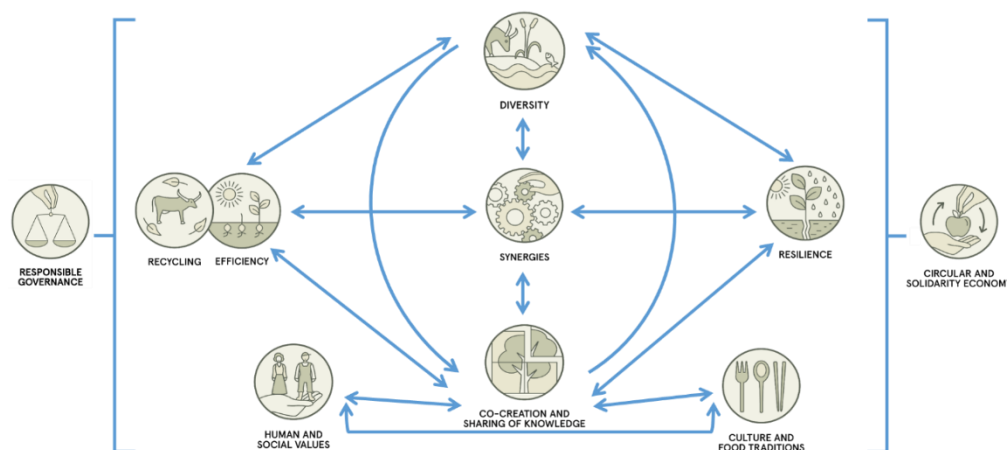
DIVERSITY

RESPONSIBLE GOVERNANCE

RECYCLING

EFFICIENCY

SYNERGIES

RESILIENCE

CIRCULAR AND SOLIDARITY ECONOM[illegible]

HUMAN AND SOCIAL VALUES

CO-CREATION AND SHARING OF KNOWLEDGE

CULTURE AND FOOD TRADITIONS